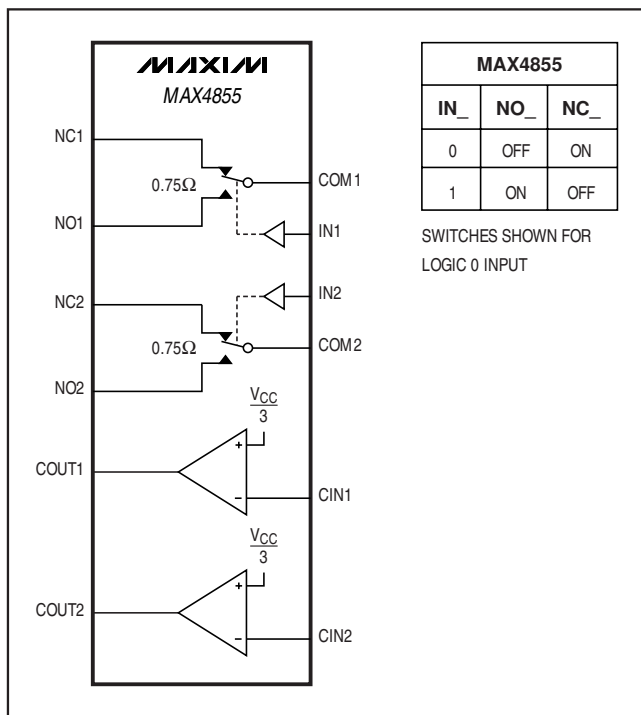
MAXIM
MAX4855

NC1
0.75Ω
COM1
NO1
IN1
NC2
IN2
0.75Ω
COM2
NO2
$\frac{V_{CC}}{3}$
+
COUT1
−
CIN1
$\frac{V_{CC}}{3}$
+
COUT2
−
CIN2

| MAX4855 | | |
|---|---|---|
| IN_ | NO_ | NC_ |
| 0 | OFF | ON |
| 1 | ON | OFF |

SWITCHES SHOWN FOR LOGIC 0 INPUT